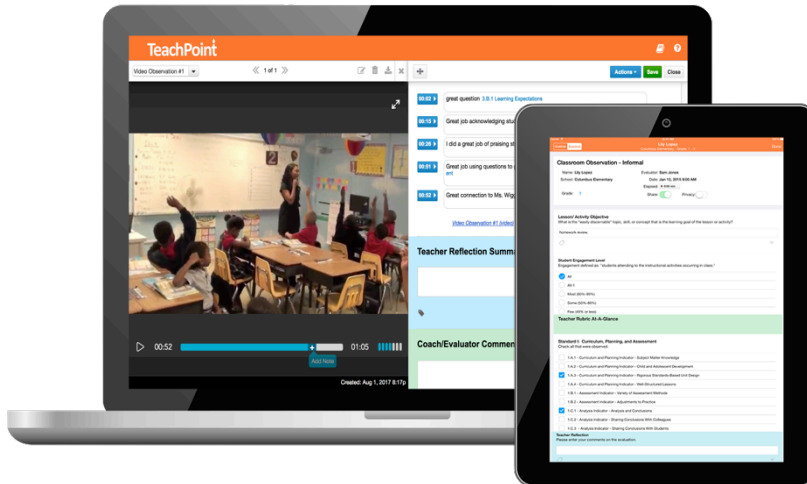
TeachPoint

Video Observation #1

1 of 1

Actions

Save

Close

00:02 great question 3.B.1 Learning Expectations

00:18 Great job acknowledging stu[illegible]

I did a great job of praising st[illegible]

Great job using questions to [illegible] ent

Great connection to Ms. Wig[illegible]

Video Observation #1 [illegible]

Teacher Reflection Summ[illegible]

Coach/Evaluator Comme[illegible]

00:52

01:05

Add Note

Created: Aug 1, 2017 8:17p

Lily Lopez

Classroom Observation - Informal

Name: Lily Lopez

School: Columbus Elementary

Grade: 1

Evaluator: Sam Jones

Date: Jan 12, 2015

Elapsed:

Share

Privacy

Lesson/ Activity Objective

What is the "easily observable" topic, skill, or concept that is the learning goal of the lesson or activity?

Student Engagement Level

Engagement defined as "students attending to the instructional activities occurring in class."

All

All-1

Most (65%-85%)

Some (50%-65%)

Few (25% or less)

Teacher Rubric At-A-Glance

Standard I: Curriculum, Planning, and Assessment

Check all that were observed.

1.A.1 - Curriculum and Planning Indicator - Subject Matter Knowledge

1.A.2 - Curriculum and Planning Indicator - Child and Adolescent Development

1.A.3 - Curriculum and Planning Indicator - Rigorous Standards-Based Unit Design

1.A.4 - Curriculum and Planning Indicator - Well-Structured Lessons

1.B.1 - Assessment Indicator - Variety of Assessment Methods

1.B.2 - Assessment Indicator - Adjustments to Practice

1.C.1 - Analysis Indicator - Analysis and Conclusions

1.C.2 - Analysis Indicator - Sharing Conclusions With Colleagues

1.C.3 - Analysis Indicator - Sharing Conclusions With Students

Teacher Reflection

Please enter your comments on the evaluation.